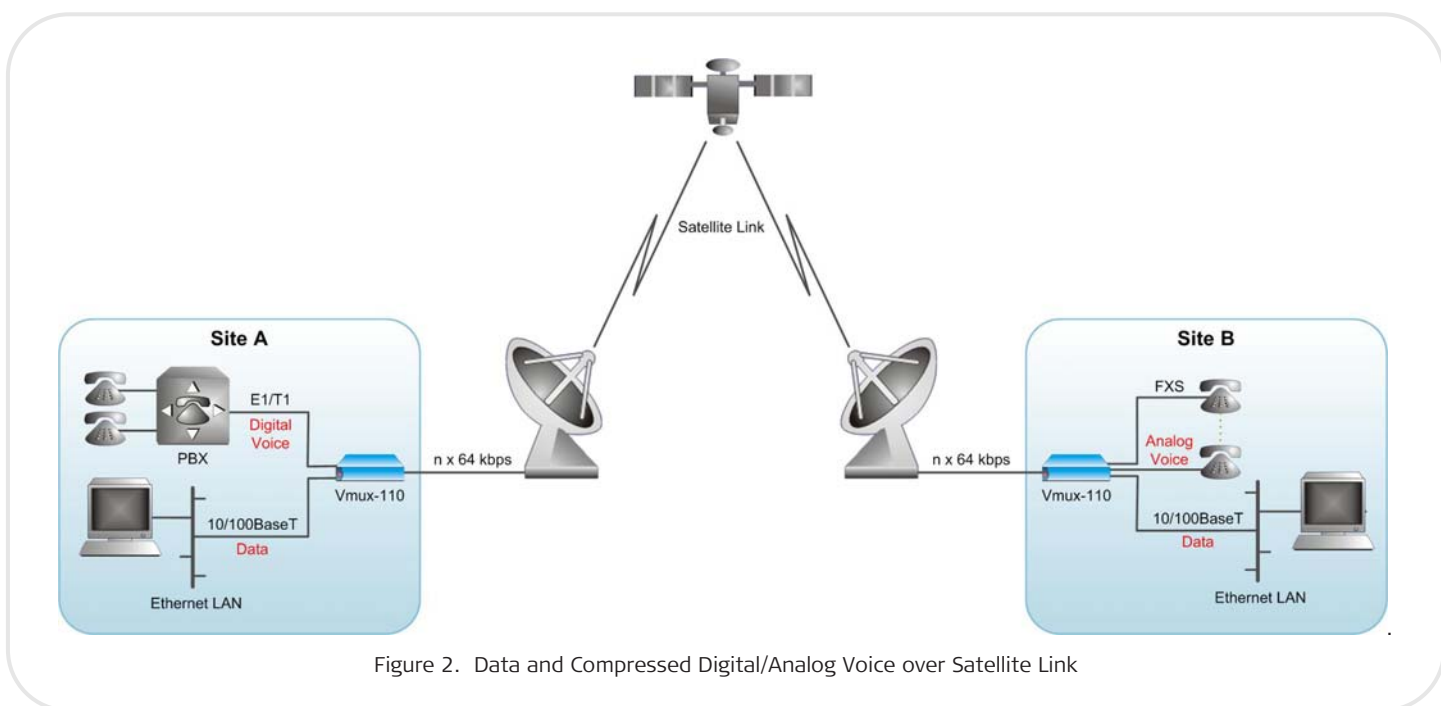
Satellite Link

Site A

E1/T1

Digital Voice

PBX

n x 64 kbps

Vmux-110

10/100BaseT

Data

Ethernet LAN

Site B

FXS

Analog Voice

n x 64 kbps

Vmux-110

10/100BaseT

Data

Ethernet LAN

Figure 2. Data and Compressed Digital/Analog Voice over Satellite Link